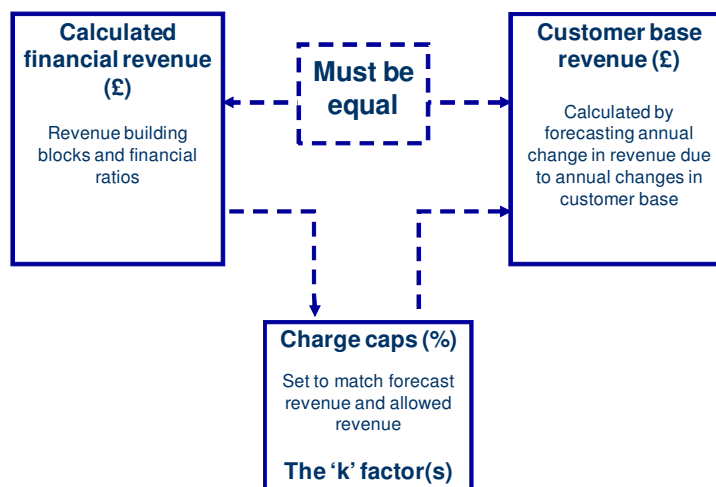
Calculated financial revenue (£)

Revenue building blocks and financial ratios

Must be equal

Customer base revenue (£)

Calculated by forecasting annual change in revenue due to annual changes in customer base

Charge caps (%)

Set to match forecast revenue and allowed revenue

The ‘k’ factor(s)